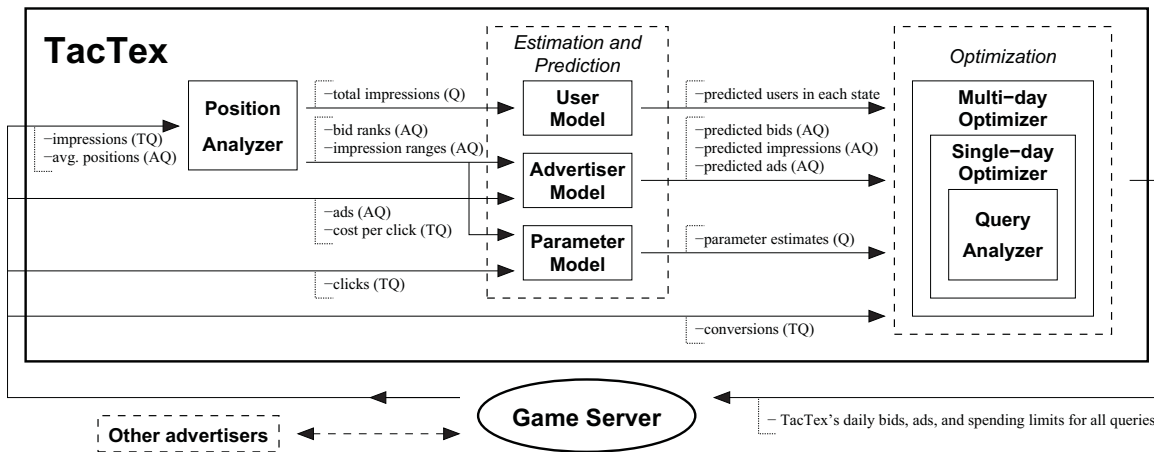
TacTex

−impressions (TQ)
−avg. positions (AQ)

Position Analyzer

−total impressions (Q)

−bid ranks (AQ)
−impression ranges (AQ)

−ads (AQ)
−cost per click (TQ)

−clicks (TQ)

Estimation and Prediction

User Model

Advertiser Model

Parameter Model

−predicted users in each state

−predicted bids (AQ)
−predicted impressions (AQ)
−predicted ads (AQ)

−parameter estimates (Q)

−conversions (TQ)

Optimization

Multi−day Optimizer

Single−day Optimizer

Query Analyzer

Game Server

Other advertisers

− TacTex's daily bids, ads, and spending limits for all queries